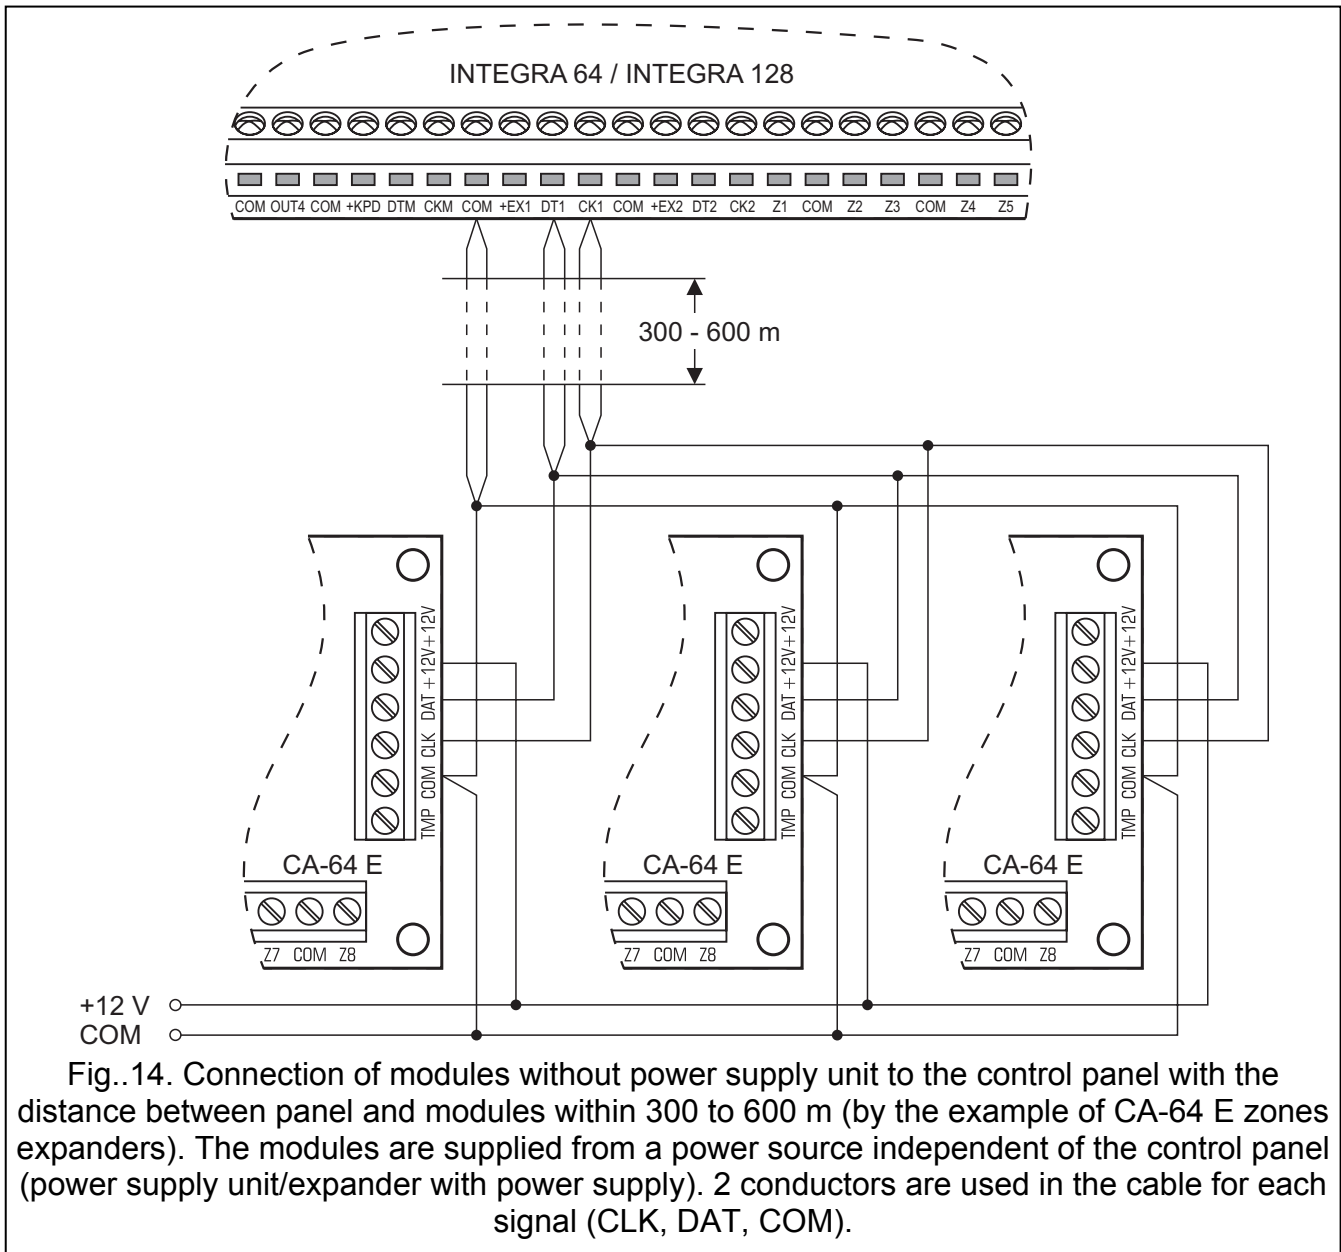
INTEGRA 64 / INTEGRA 128

COM OUT4 COM +KPD DTM CKM COM +EX1 DT1 CK1 COM +EX2 DT2 CK2 Z1 COM Z2 Z3 COM Z4 Z5

300 - 600 m

TMP COM CLK DAT +12V +12V

CA-64 E

Z7 COM Z8

TMP COM CLK DAT +12V +12V

CA-64 E

Z7 COM Z8

TMP COM CLK DAT +12V +12V

CA-64 E

Z7 COM Z8

+12 V
COM

Fig..14. Connection of modules without power supply unit to the control panel with the distance between panel and modules within 300 to 600 m (by the example of CA-64 E zones expanders). The modules are supplied from a power source independent of the control panel (power supply unit/expander with power supply). 2 conductors are used in the cable for each signal (CLK, DAT, COM).